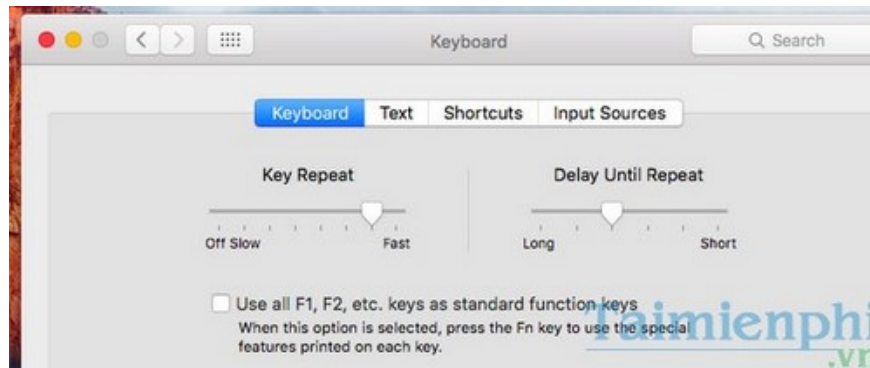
Keyboard

Search

Keyboard Text Shortcuts Input Sources

Key Repeat

Off Slow Fast

Delay Until Repeat

Long Short

Use all F1, F2, etc. keys as standard function keys
When this option is selected, press the Fn key to use the special features printed on each key.

Taimienphi
.vn